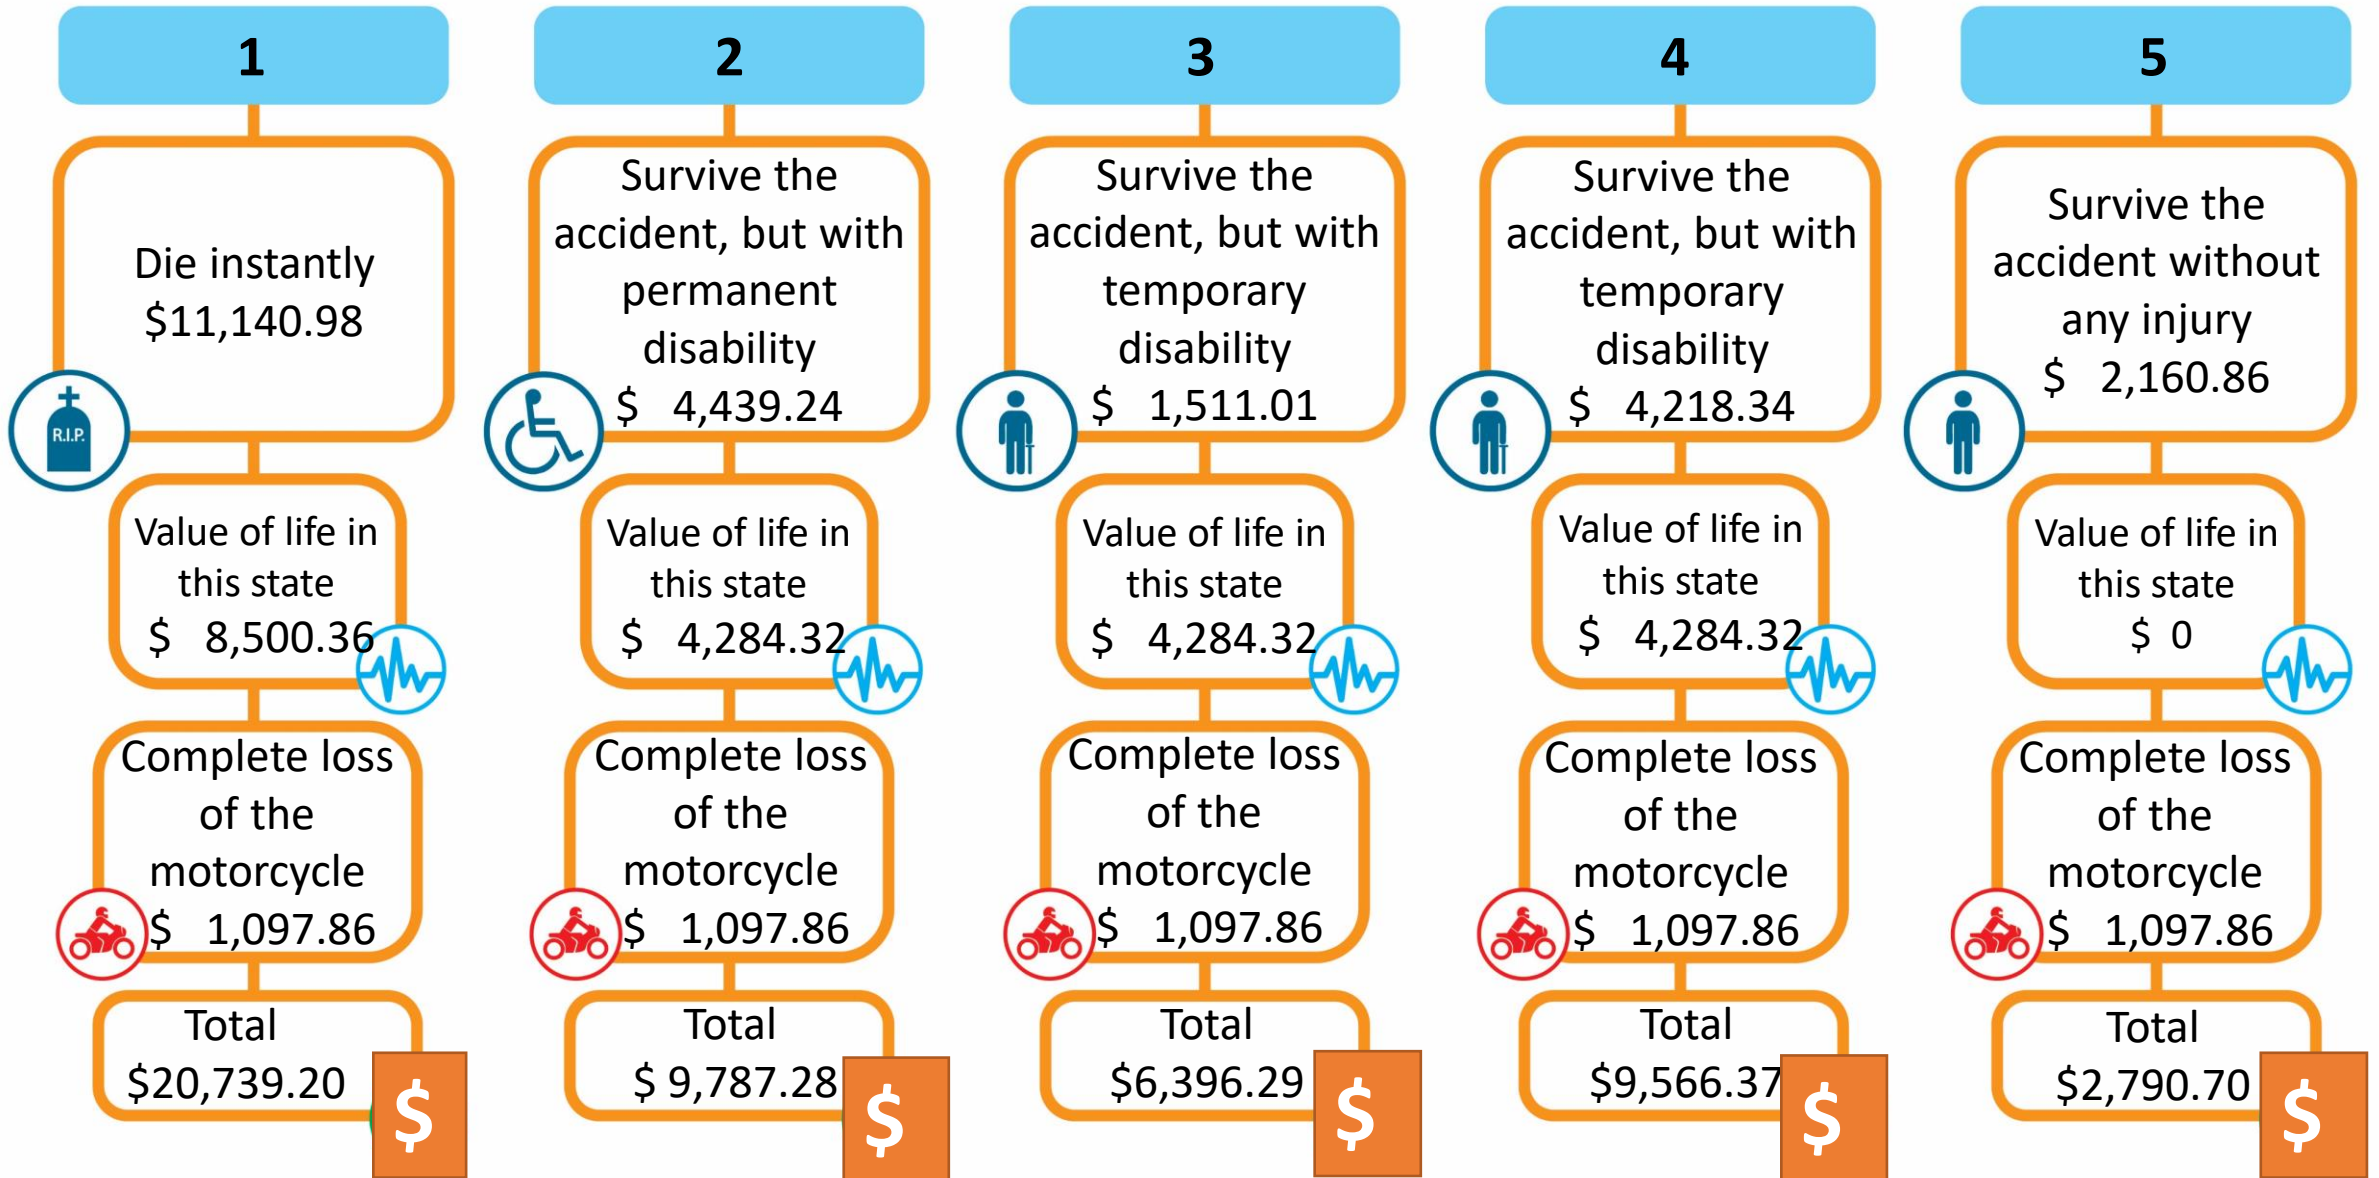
1

Die instantly
$11,140.98

R.I.P.

Value of life in this state
$ 8,500.36

Complete loss of the motorcycle
$ 1,097.86

Total
$20,739.20

$

2

Survive the accident, but with permanent disability
$ 4,439.24

Value of life in this state
$ 4,284.32

Complete loss of the motorcycle
$ 1,097.86

Total
$ 9,787.28

$

3

Survive the accident, but with temporary disability
$ 1,511.01

Value of life in this state
$ 4,284.32

Complete loss of the motorcycle
$ 1,097.86

Total
$6,396.29

$

4

Survive the accident, but with temporary disability
$ 4,218.34

Value of life in this state
$ 4,284.32

Complete loss of the motorcycle
$ 1,097.86

Total
$9,566.37

$

5

Survive the accident without any injury
$ 2,160.86

Value of life in this state
$ 0

Complete loss of the motorcycle
$ 1,097.86

Total
$2,790.70

$